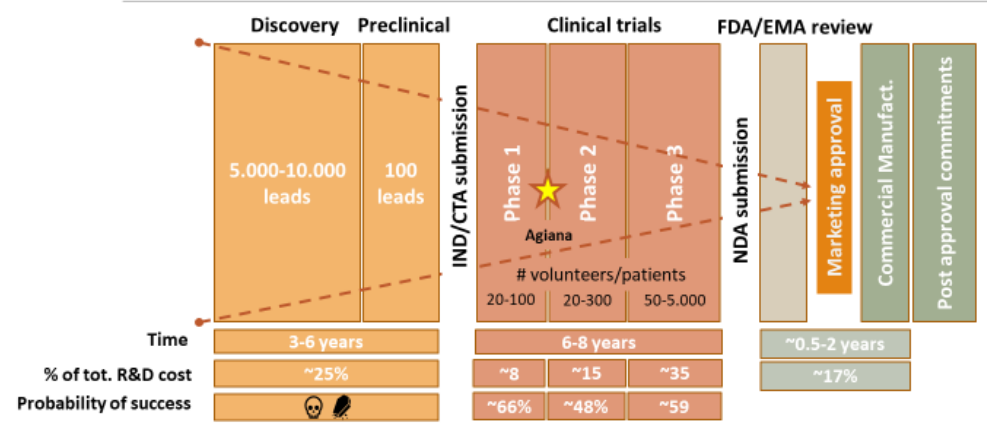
Discovery Preclinical

Clinical trials

FDA/EMA review

5.000-10.000 leads

100 leads

IND/CTA submission

Phase 1

Phase 2

Phase 3

Agiana

# volunteers/patients

20-100

20-300

50-5.000

NDA submission

Marketing approval

Commercial Manufact.

Post approval commitments

Time

3-6 years

6-8 years

~0.5-2 years

% of tot. R&D cost

~25%

~8

~15

~35

~17%

Probability of success

~66%

~48%

~59